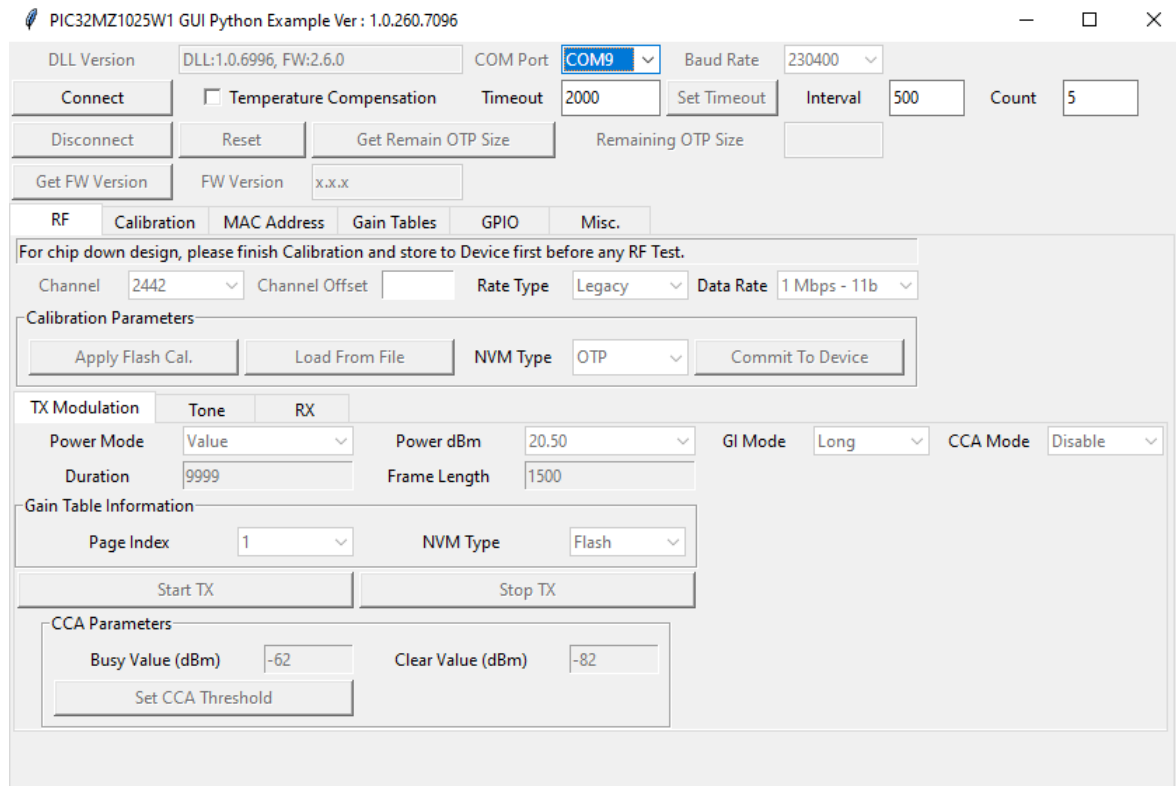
PIC32MZ1025W1 GUI Python Example Ver : 1.0.260.7096

DLL Version DLL:1.0.6996, FW:2.6.0 COM Port COM9 Baud Rate 230400

Connect Temperature Compensation Timeout 2000 Set Timeout Interval 500 Count 5

Disconnect Reset Get Remain OTP Size Remaining OTP Size

Get FW Version FW Version x.x.x

RF Calibration MAC Address Gain Tables GPIO Misc.

For chip down design, please finish Calibration and store to Device first before any RF Test.

Channel 2442 Channel Offset Rate Type Legacy Data Rate 1 Mbps - 11b

Calibration Parameters

Apply Flash Cal. Load From File NVM Type OTP Commit To Device

TX Modulation Tone RX

Power Mode Value Power dBm 20.50 GI Mode Long CCA Mode Disable

Duration 9999 Frame Length 1500

Gain Table Information

Page Index 1 NVM Type Flash

Start TX Stop TX

CCA Parameters

Busy Value (dBm) -62 Clear Value (dBm) -82

Set CCA Threshold